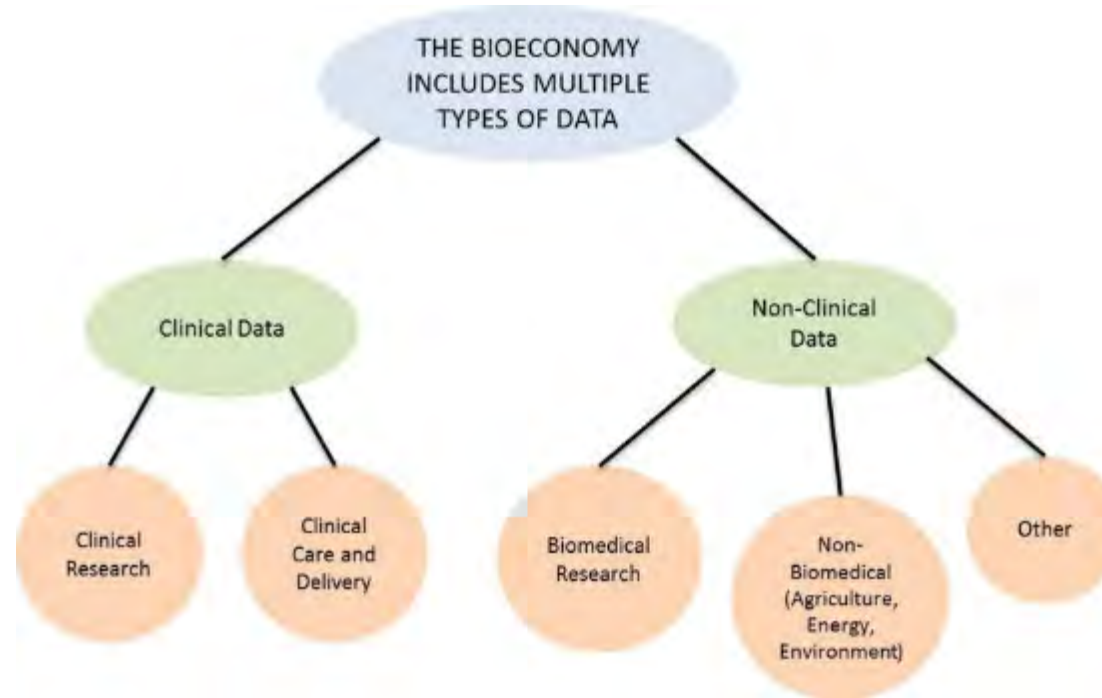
THE BIOECONOMY INCLUDES MULTIPLE TYPES OF DATA

Clinical Data

Non-Clinical Data

Clinical Research

Clinical Care and Delivery

Biomedical Research

Non-Biomedical (Agriculture, Energy, Environment)

Other